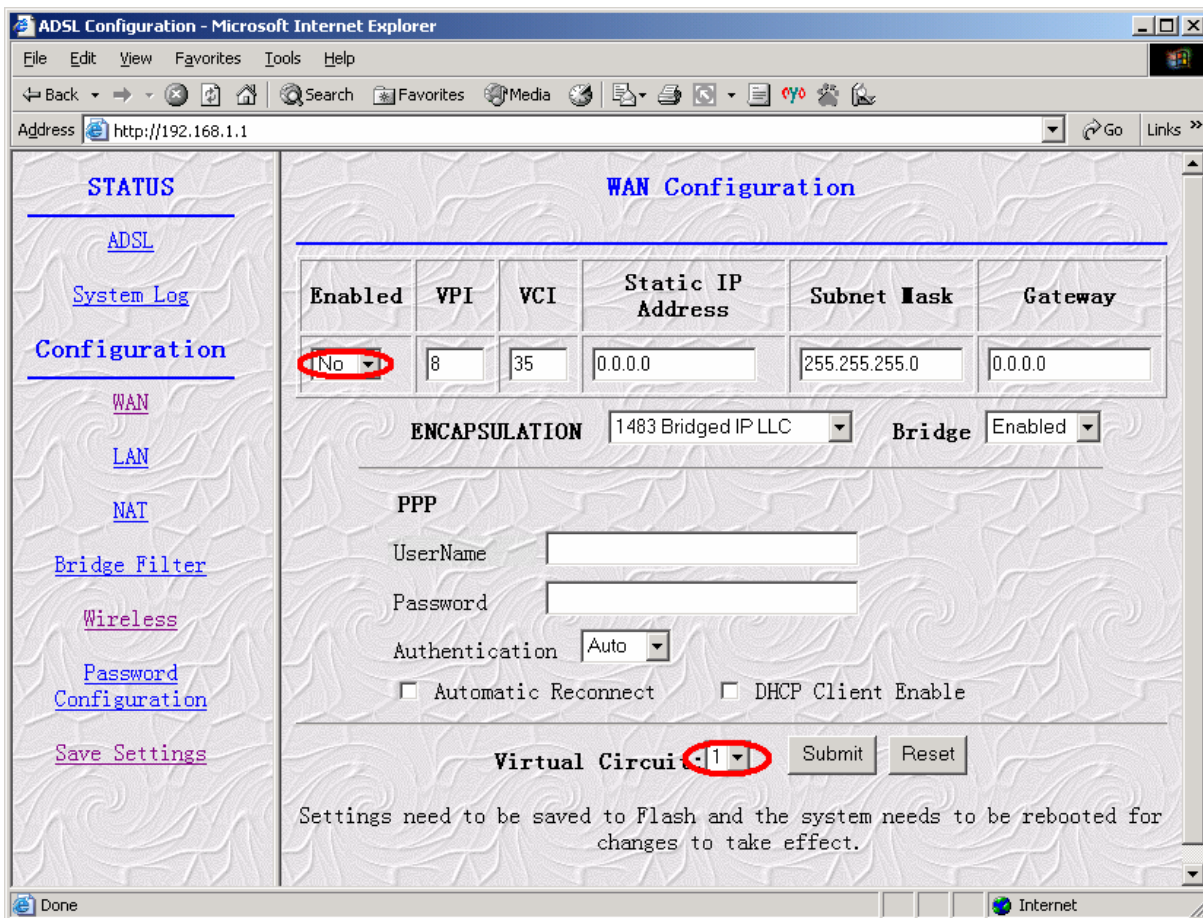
ADSL Configuration - Microsoft Internet Explorer

File Edit View Favorites Tools Help

Back Search Favorites Media

Address http://192.168.1.1 Go Links »

STATUS

ADSL

System Log

Configuration

WAN

LAN

NAT

Bridge Filter

Wireless

Password Configuration

Save Settings

WAN Configuration

| Enabled | VPI | VCI | Static IP Address | Subnet Mask | Gateway |
|---|---|---|---|---|---|
| No | 8 | 35 | 0.0.0.0 | 255.255.255.0 | 0.0.0.0 |

ENCAPSULATION 1483 Bridged IP LLC Bridge Enabled

PPP

UserName

Password

Authentication Auto

Automatic Reconnect DHCP Client Enable

Virtual Circuit 1 Submit Reset

Settings need to be saved to Flash and the system needs to be rebooted for changes to take effect.

Done Internet